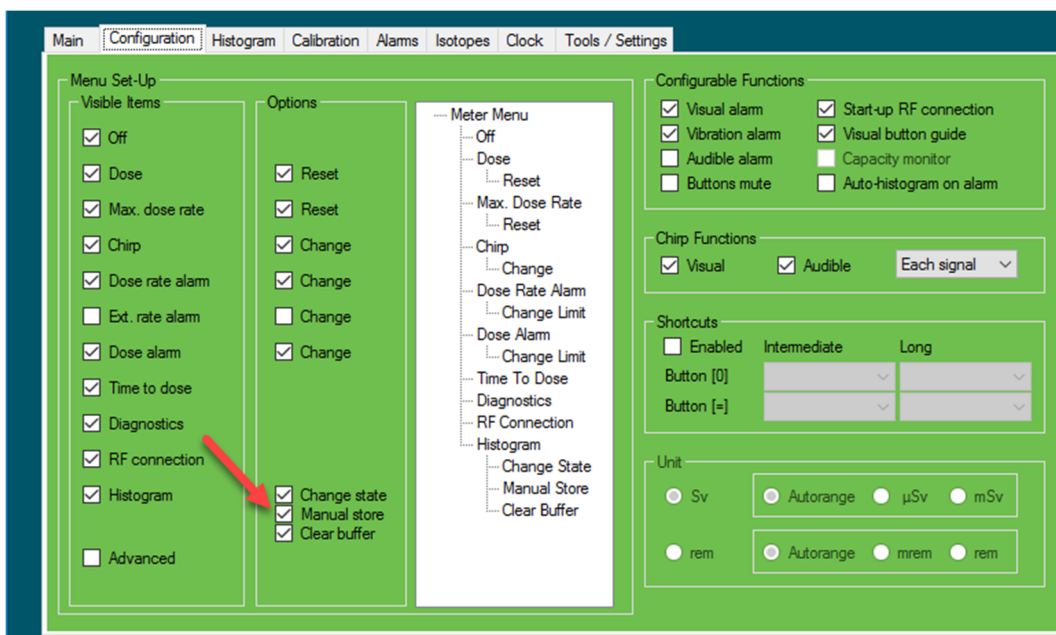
Main | Configuration | Histogram | Calibration | Alarms | Isotopes | Clock | Tools / Settings

Menu Set-Up

Visible Items
Off
Dose
Max. dose rate
Chirp
Dose rate alarm
Ext. rate alarm
Dose alarm
Time to dose
Diagnostics
RF connection
Histogram
Advanced

Options
Reset
Reset
Change
Change
Change
Change
Change state
Manual store
Clear buffer

Meter Menu
Off
Dose
Reset
Max. Dose Rate
Reset
Chirp
Change
Dose Rate Alarm
Change Limit
Dose Alarm
Change Limit
Time To Dose
Diagnostics
RF Connection
Histogram
Change State
Manual Store
Clear Buffer

Configurable Functions
Visual alarm
Start-up RF connection
Vibration alarm
Visual button guide
Audible alarm
Capacity monitor
Buttons mute
Auto-histogram on alarm

Chirp Functions
Visual
Audible
Each signal

Shortcuts
Enabled
Intermediate
Long
Button [0]
Button [=]

Unit
Sv
Autorange
µSv
mSv
rem
Autorange
mrem
rem